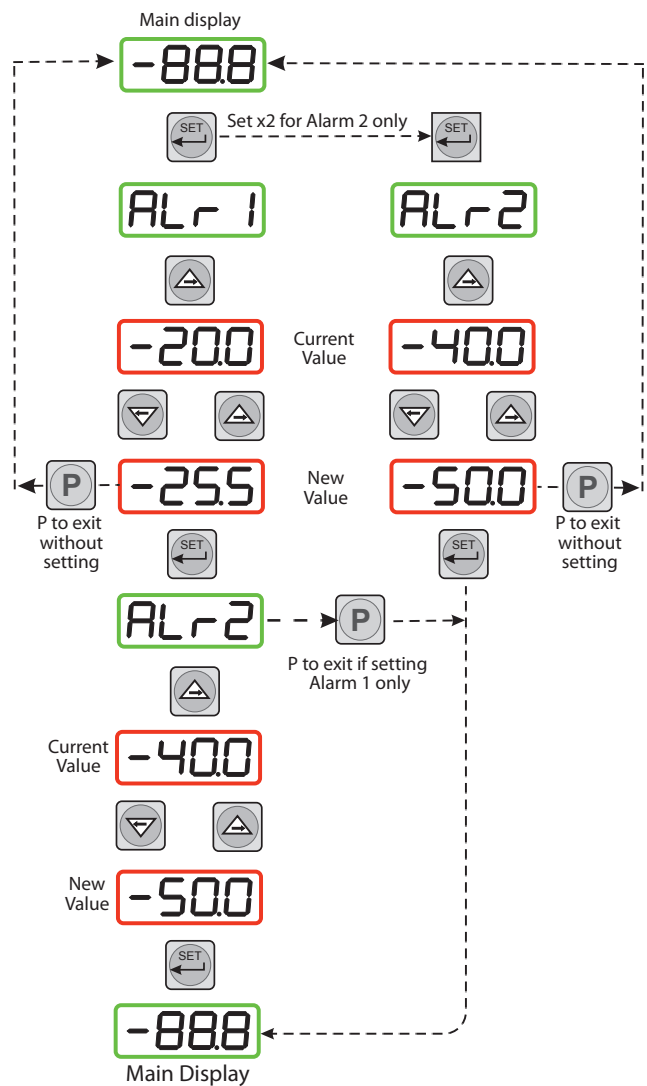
Main display

-88.8

SET

Set x2 for Alarm 2 only

SET

ALr1

ALr2

-20.0

Current Value

-40.0

P

-25.5

New Value

-50.0

P

P to exit without setting

P to exit without setting

SET

SET

ALr2

P

P to exit if setting Alarm 1 only

Current Value

-40.0

New Value

-50.0

SET

-88.8

Main Display